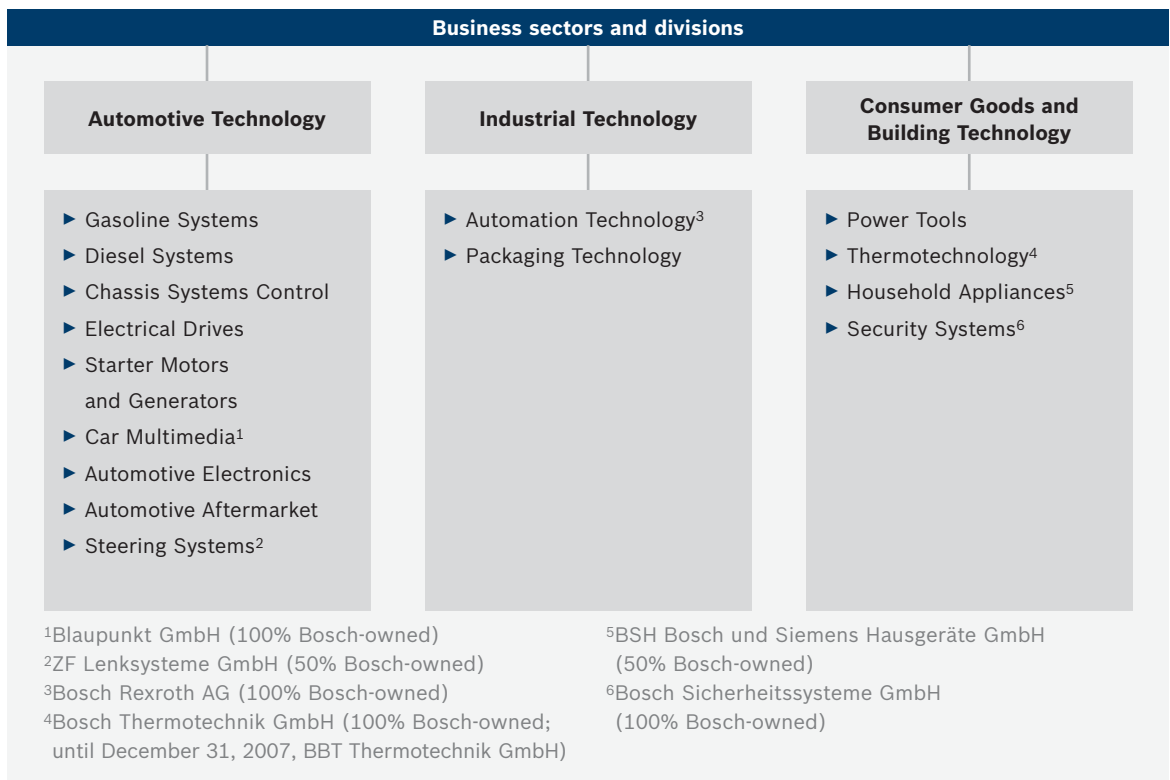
Business sectors and divisions

Automotive Technology

Industrial Technology

Consumer Goods and Building Technology

► Gasoline Systems
► Diesel Systems
► Chassis Systems Control
► Electrical Drives
► Starter Motors and Generators
► Car Multimedia$^1$
► Automotive Electronics
► Automotive Aftermarket
► Steering Systems$^2$

► Automation Technology$^3$
► Packaging Technology

► Power Tools
► Thermotechnology$^4$
► Household Appliances$^5$
► Security Systems$^6$

$^1$Blaupunkt GmbH (100% Bosch-owned)
$^2$ZF Lenksysteme GmbH (50% Bosch-owned)
$^3$Bosch Rexroth AG (100% Bosch-owned)
$^4$Bosch Thermotechnik GmbH (100% Bosch-owned; until December 31, 2007, BBT Thermotechnik GmbH)

$^5$BSH Bosch und Siemens Hausgeräte GmbH (50% Bosch-owned)
$^6$Bosch Sicherheitssysteme GmbH (100% Bosch-owned)